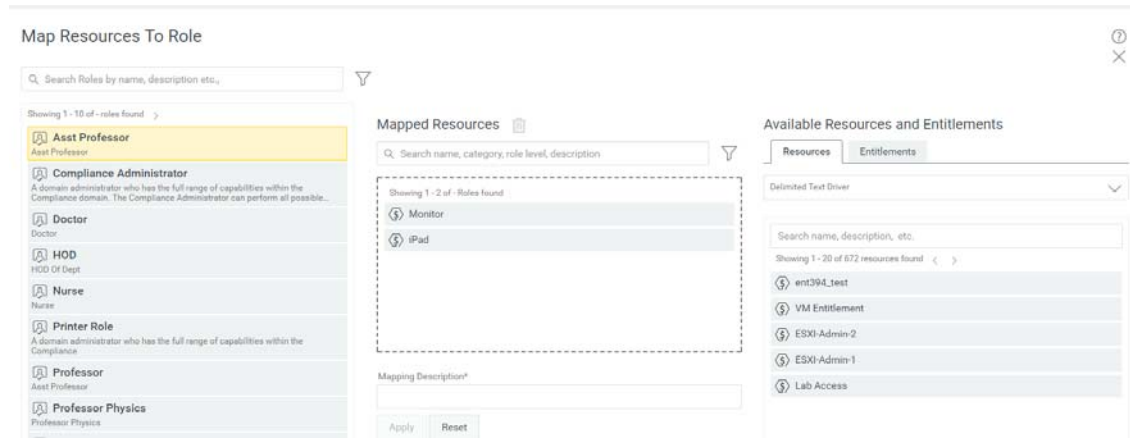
Map Resources To Role

Search Roles by name, description etc.,

Showing 1 - 10 of - roles found >

Asst Professor
Asst Professor

Compliance Administrator
A domain administrator who has the full range of capabilities within the Compliance domain. The Compliance Administrator can perform all possible...

Doctor
Doctor

HOD
HOD Of Dept

Nurse
Nurse

Printer Role
A domain administrator who has the full range of capabilities within the Compliance

Professor
Asst Professor

Professor Physics
Professor Physics

Mapped Resources

Search name, category, role level, description

Showing 1 - 2 of - Roles found

Monitor

iPad

Mapping Description*

Apply Reset

Available Resources and Entitlements

Resources Entitlements

Delimited Text Driver

Search name, description, etc.

Showing 1 - 20 of 672 resources found < >

ent394_test

VM Entitlement

ESXI-Admin-2

ESXI-Admin-1

Lab Access